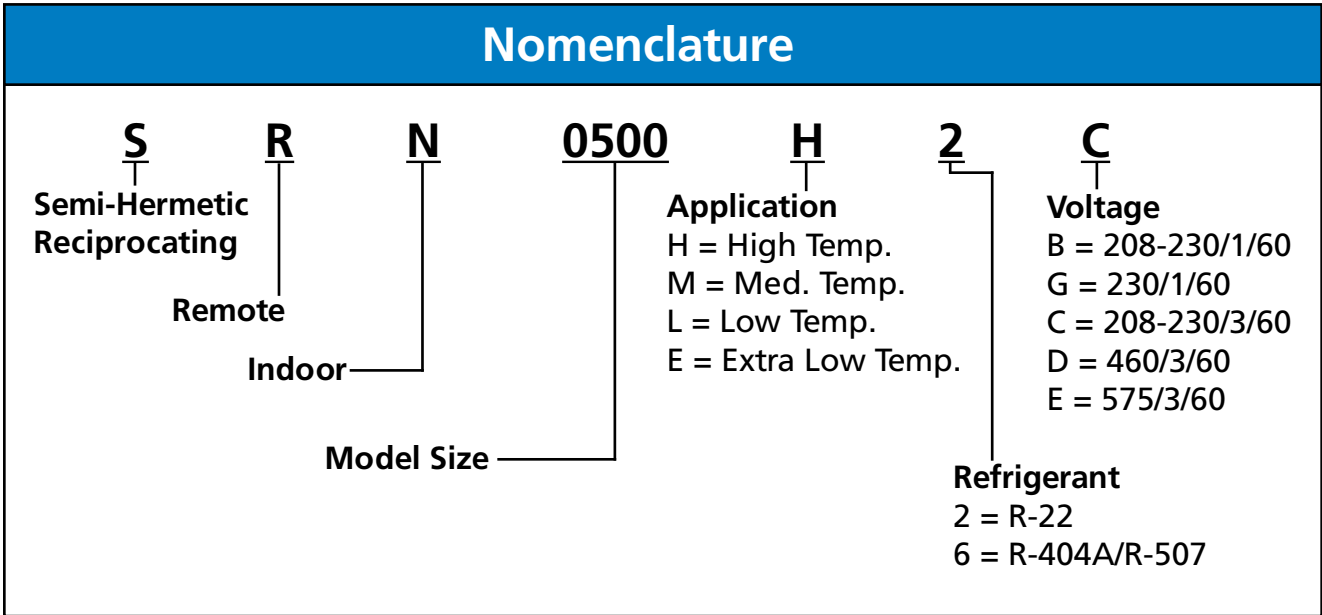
Nomenclature

S R N 0500 H 2 C

Semi-Hermetic Reciprocating

Remote

Indoor

Model Size

Application
H = High Temp.
M = Med. Temp.
L = Low Temp.
E = Extra Low Temp.

Voltage
B = 208-230/1/60
G = 230/1/60
C = 208-230/3/60
D = 460/3/60
E = 575/3/60

Refrigerant
2 = R-22
6 = R-404A/R-507